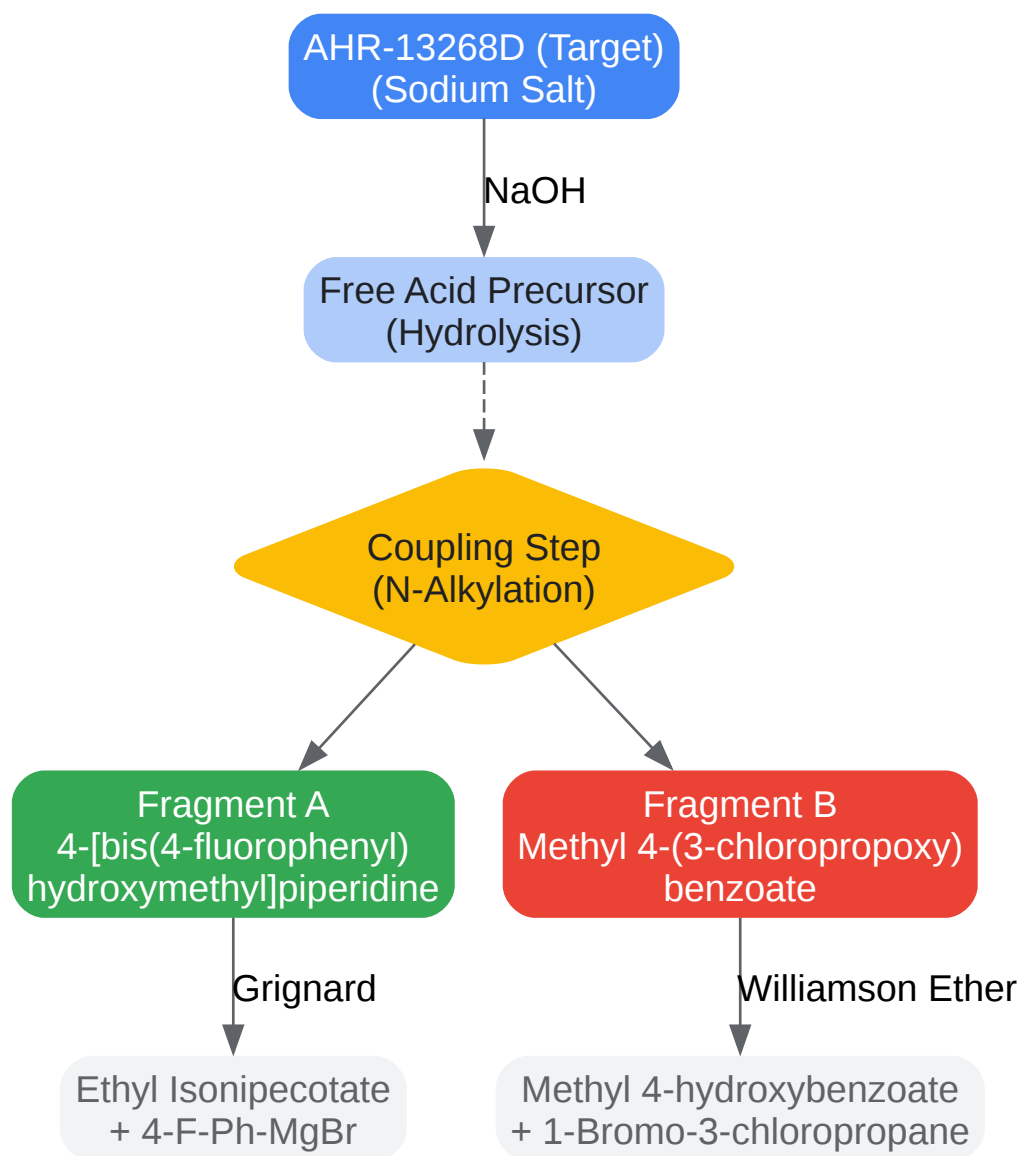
AHR-13268D (Target)
(Sodium Salt)

NaOH

Free Acid Precursor
(Hydrolysis)

Coupling Step
(N-Alkylation)

Fragment A
4-[bis(4-fluorophenyl) hydroxymethyl]piperidine

Fragment B
Methyl 4-(3-chloropropoxy) benzoate

Grignard

Williamson Ether

Ethyl Isonipecotate
+ 4-F-Ph-MgBr

Methyl 4-hydroxybenzoate
+ 1-Bromo-3-chloropropane